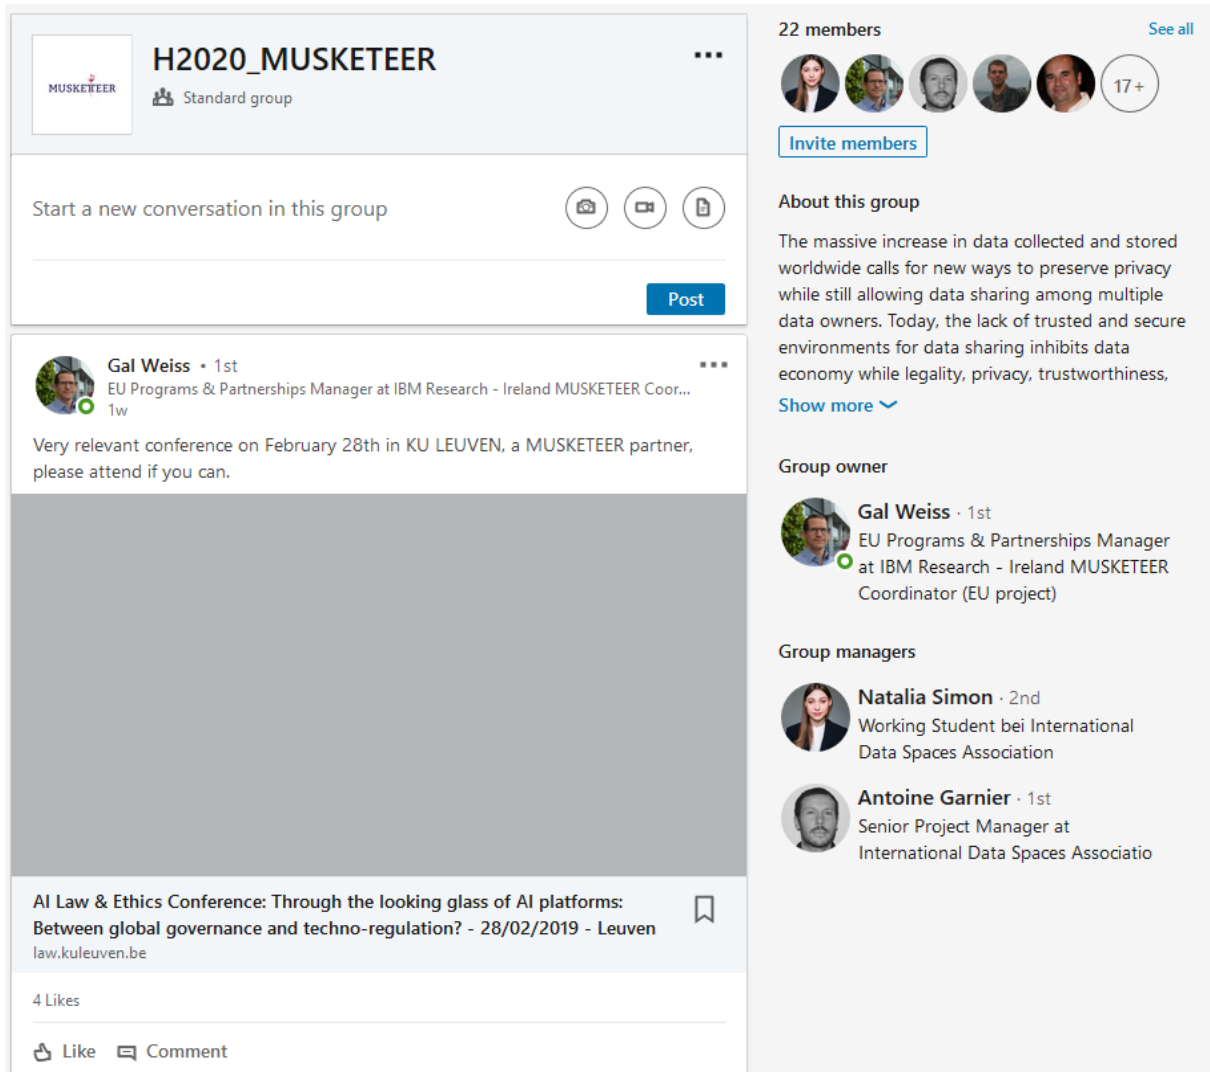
MUSKETEER

H2020_MUSKETEER

Standard group

...

Start a new conversation in this group

Post

Gal Weiss • 1st
EU Programs & Partnerships Manager at IBM Research - Ireland MUSKETEER Coor...
1w

...

Very relevant conference on February 28th in KU LEUVEN, a MUSKETEER partner, please attend if you can.

AI Law & Ethics Conference: Through the looking glass of AI platforms: Between global governance and techno-regulation? - 28/02/2019 - Leuven
law.kuleuven.be

4 Likes

Like Comment

22 members See all

17+

Invite members

About this group

The massive increase in data collected and stored worldwide calls for new ways to preserve privacy while still allowing data sharing among multiple data owners. Today, the lack of trusted and secure environments for data sharing inhibits data economy while legality, privacy, trustworthiness,

Show more

Group owner

Gal Weiss · 1st
EU Programs & Partnerships Manager at IBM Research - Ireland MUSKETEER Coordinator (EU project)

Group managers

Natalia Simon · 2nd
Working Student bei International Data Spaces Association

Antoine Garnier · 1st
Senior Project Manager at International Data Spaces Associatio